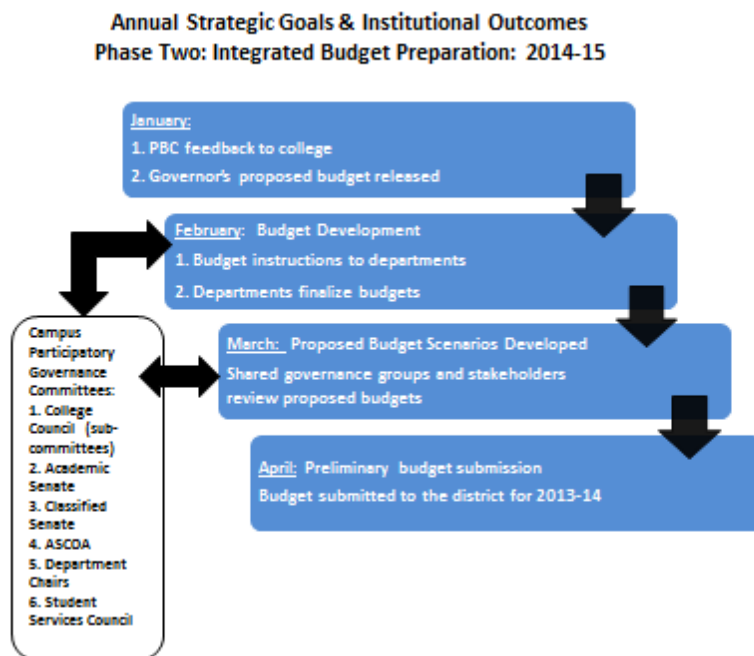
Annual Strategic Goals & Institutional Outcomes
Phase Two: Integrated Budget Preparation: 2014-15

January:
1. PBC feedback to college
2. Governor's proposed budget released

February: Budget Development
1. Budget instructions to departments
2. Departments finalize budgets

March: Proposed Budget Scenarios Developed
Shared governance groups and stakeholders review proposed budgets

April: Preliminary budget submission
Budget submitted to the district for 2013-14

Campus Participatory Governance Committees:
1. College Council (sub-committees)
2. Academic Senate
3. Classified Senate
4. ASCOA
5. Department Chairs
6. Student Services Council